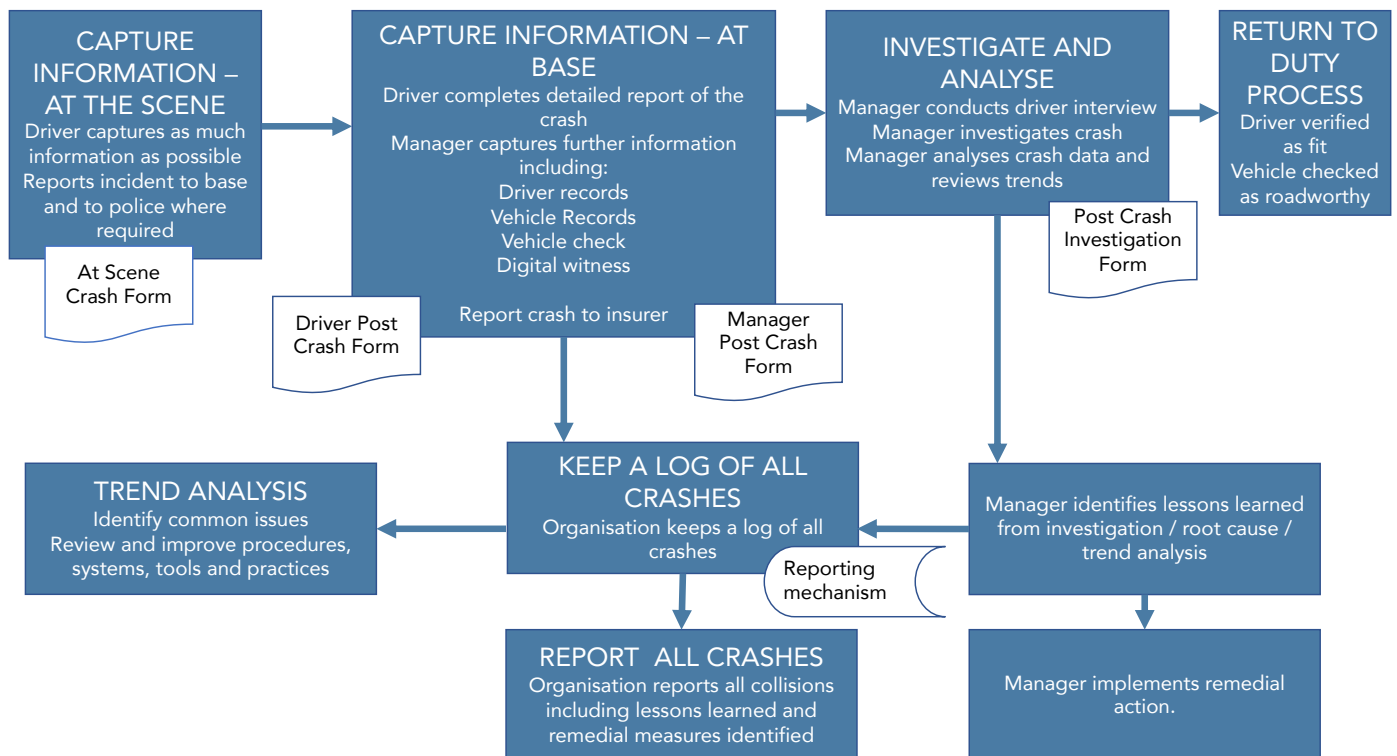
CAPTURE INFORMATION – AT THE SCENE
Driver captures as much information as possible
Reports incident to base and to police where required

At Scene Crash Form

CAPTURE INFORMATION – AT BASE
Driver completes detailed report of the crash
Manager captures further information including:
Driver records
Vehicle Records
Vehicle check
Digital witness

Report crash to insurer

Driver Post Crash Form

Manager Post Crash Form

INVESTIGATE AND ANALYSE
Manager conducts driver interview
Manager investigates crash
Manager analyses crash data and reviews trends

Post Crash Investigation Form

RETURN TO DUTY PROCESS
Driver verified as fit
Vehicle checked as roadworthy

TREND ANALYSIS
Identify common issues
Review and improve procedures, systems, tools and practices

KEEP A LOG OF ALL CRASHES
Organisation keeps a log of all crashes

Reporting mechanism

Manager identifies lessons learned from investigation / root cause / trend analysis

REPORT ALL CRASHES
Organisation reports all collisions including lessons learned and remedial measures identified

Manager implements remedial action.